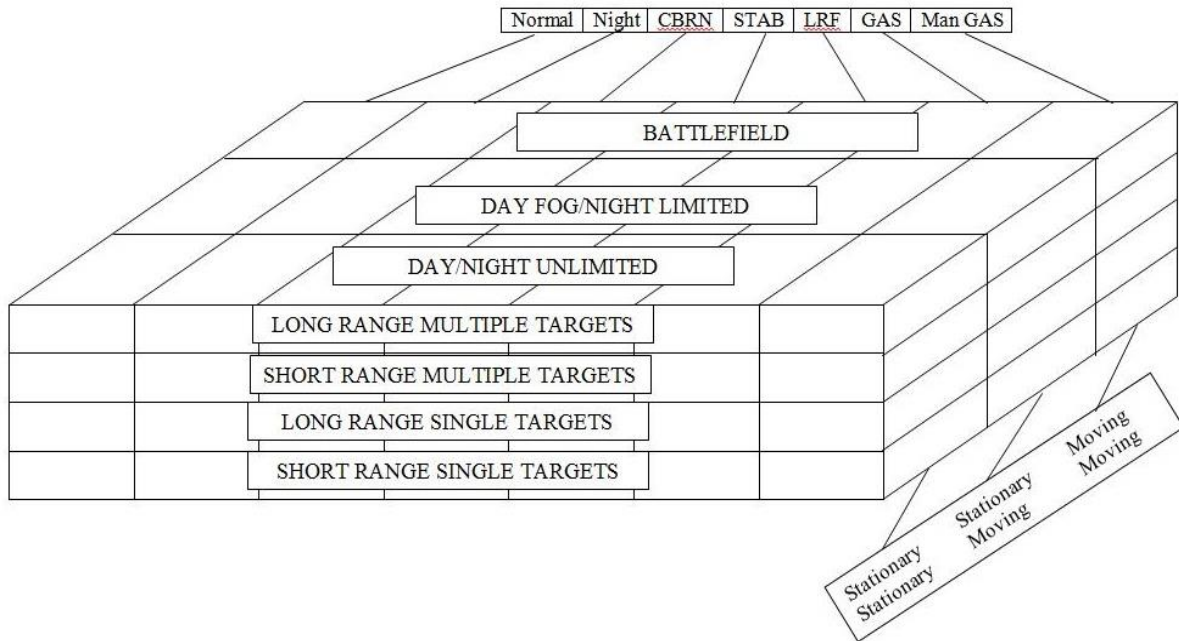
| Normal | Night | CBRN | STAB | LRF | GAS | Man GAS |
|---|---|---|---|---|---|---|

BATTLEFIELD

DAY FOG/NIGHT LIMITED

DAY/NIGHT UNLIMITED

LONG RANGE MULTIPLE TARGETS

SHORT RANGE MULTIPLE TARGETS

LONG RANGE SINGLE TARGETS

SHORT RANGE SINGLE TARGETS

Stationary Stationary

Stationary Moving

Moving Moving